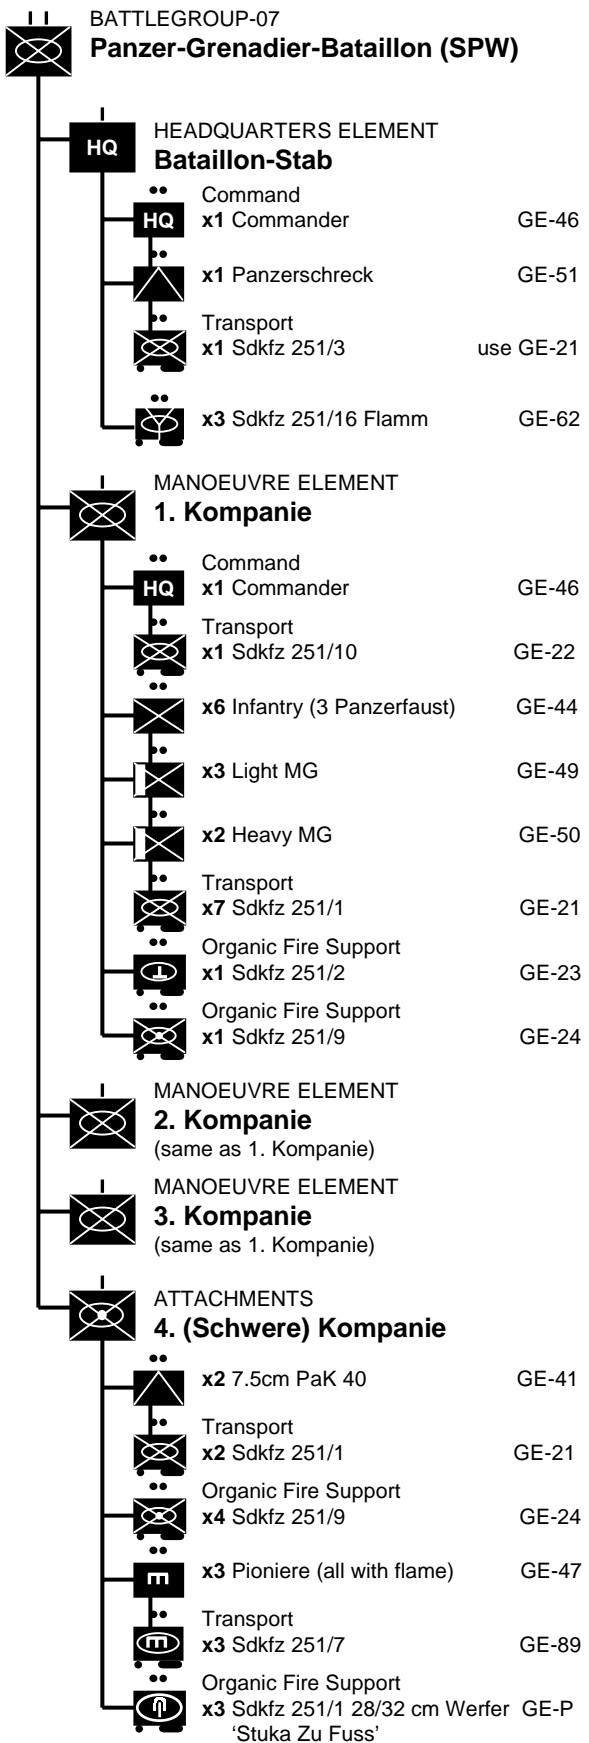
BATTLEGROUP-07
**Panzer-Grenadier-Bataillon (SPW)**

HEADQUARTERS ELEMENT
**Bataillon-Stab**

HQ
Command
**x1** Commander GE-46

**x1** Panzerschreck GE-51

Transport
**x1** Sdkfz 251/3 use GE-21

**x3** Sdkfz 251/16 Flamm GE-62

MANOEUVRE ELEMENT
**1. Kompanie**

HQ
Command
**x1** Commander GE-46

Transport
**x1** Sdkfz 251/10 GE-22

**x6** Infantry (3 Panzerfaust) GE-44

**x3** Light MG GE-49

**x2** Heavy MG GE-50

Transport
**x7** Sdkfz 251/1 GE-21

Organic Fire Support
**x1** Sdkfz 251/2 GE-23

Organic Fire Support
**x1** Sdkfz 251/9 GE-24

MANOEUVRE ELEMENT
**2. Kompanie**
(same as 1. Kompanie)

MANOEUVRE ELEMENT
**3. Kompanie**
(same as 1. Kompanie)

ATTACHMENTS
**4. (Schwere) Kompanie**

**x2** 7.5cm PaK 40 GE-41

Transport
**x2** Sdkfz 251/1 GE-21

Organic Fire Support
**x4** Sdkfz 251/9 GE-24

**x3** Pioniere (all with flame) GE-47

Transport
**x3** Sdkfz 251/7 GE-89

Organic Fire Support
**x3** Sdkfz 251/1 28/32 cm Werfer GE-P
'Stuka Zu Fuss'